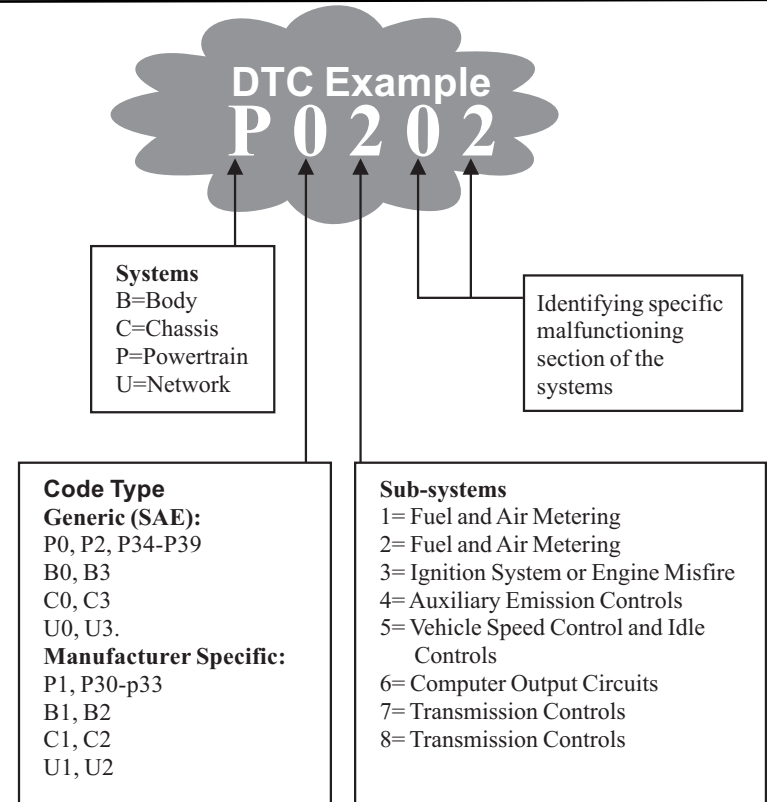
DTC Example
P 0 2 0 2

Systems
B=Body
C=Chassis
P=Powertrain
U=Network

Identifying specific malfunctioning section of the systems

Code Type
Generic (SAE):
P0, P2, P34-P39
B0, B3
C0, C3
U0, U3.
Manufacturer Specific:
P1, P30-p33
B1, B2
C1, C2
U1, U2

Sub-systems
1= Fuel and Air Metering
2= Fuel and Air Metering
3= Ignition System or Engine Misfire
4= Auxiliary Emission Controls
5= Vehicle Speed Control and Idle Controls
6= Computer Output Circuits
7= Transmission Controls
8= Transmission Controls